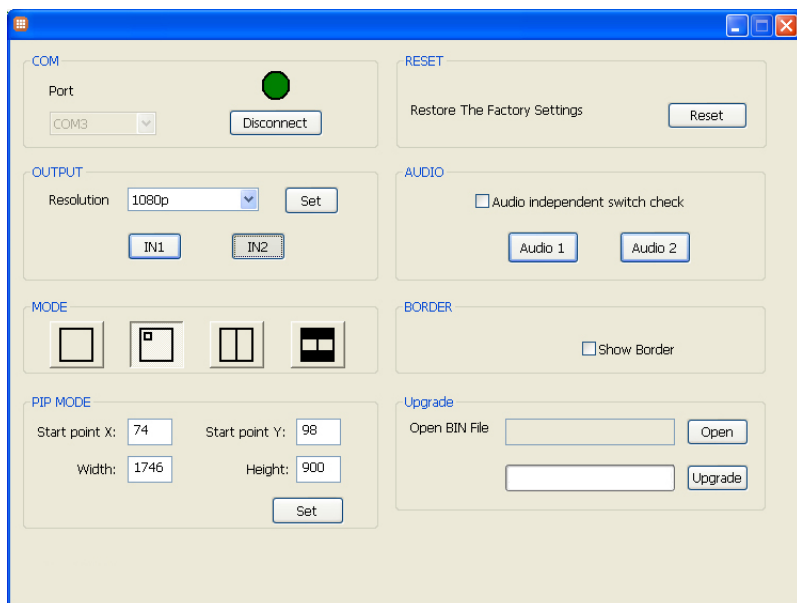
COM

Port

COM3

Disconnect

RESET

Restore The Factory Settings

Reset

OUTPUT

Resolution

1080p

Set

IN1

IN2

AUDIO

Audio independent switch check

Audio 1

Audio 2

MODE

BORDER

Show Border

PIP MODE

Start point X: 74

Start point Y: 98

Width: 1746

Height: 900

Set

Upgrade

Open BIN File

Open

Upgrade